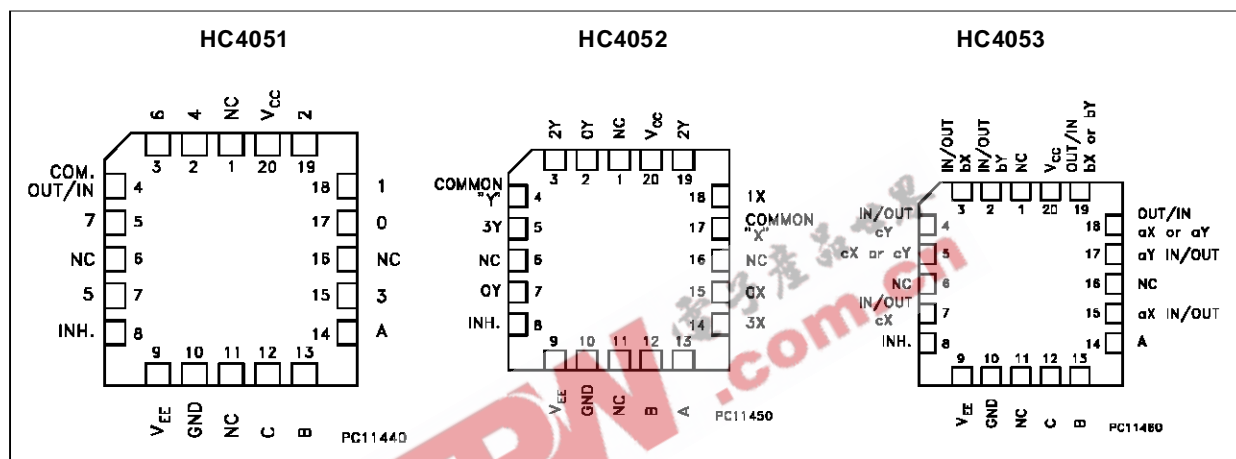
HC4051

6 4 NC $V_{CC}$ 2
3 2 1 20 19
COM. OUT/IN 4
7 5
NC 6
5 7
INH. 8
18 1
17 0
16 NC
15 3
14 A
9 10 11 12 13
$V_{EE}$ GND NC C B
PC11440

HC4052

2Y 0Y NC $V_{CC}$ 2Y
3 2 1 20 19
COMMON "Y" 4
3Y 5
NC 6
0Y 7
INH. 8
18 1X
17 COMMON "X"
16 NC
15 0X
14 3X
9 10 11 12 13
$V_{EE}$ GND NC B A
PC11450

HC4053

IN/OUT bX IN/OUT bY NC $V_{CC}$ OUT/IN bX or bY
3 2 1 20 19
IN/OUT cY 4
cX or cY 5
NC 6
IN/OUT cX 7
INH. 8
18 OUT/IN aX or aY
17 aY IN/OUT
16 NC
15 aX IN/OUT
14 A
9 10 11 12 13
$V_{EE}$ GND NC C B
PC11460

.com.cn